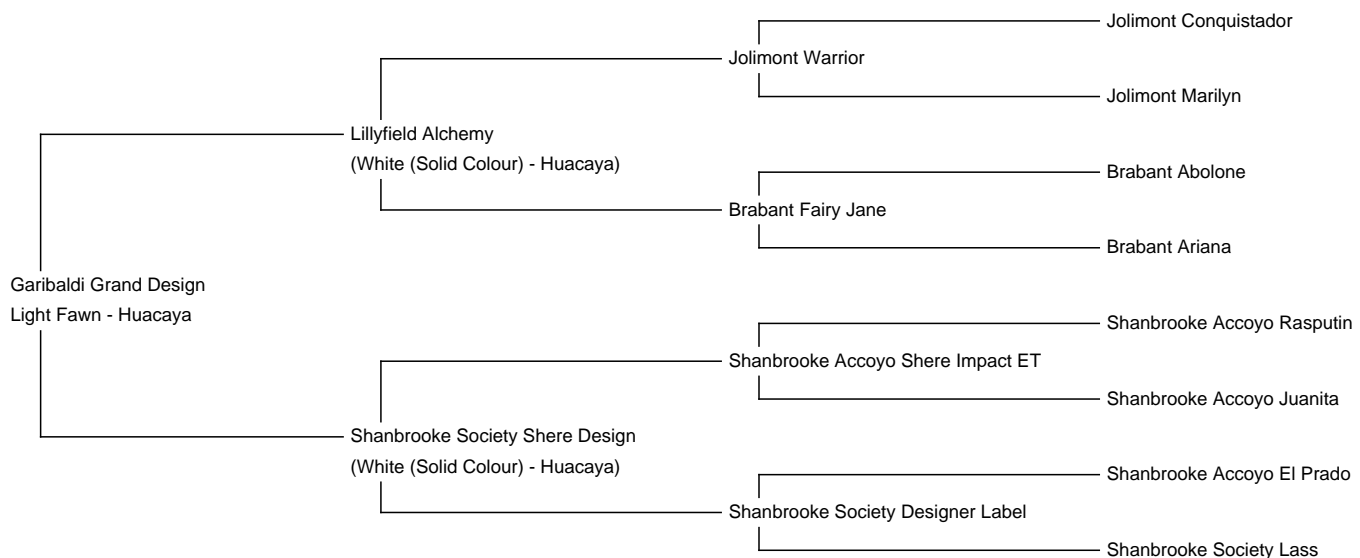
Jolimont Conquistador

Jolimont Warrior

Jolimont Marilyn

Lillyfield Alchemy
(White (Solid Colour) - Huacaya)

Brabant Abolone

Brabant Fairy Jane

Brabant Ariana

Garibaldi Grand Design
Light Fawn - Huacaya

Shanbrooke Accoyo Rasputin

Shanbrooke Accoyo Shere Impact ET

Shanbrooke Accoyo Juanita

Shanbrooke Society Shere Design
(White (Solid Colour) - Huacaya)

Shanbrooke Accoyo El Prado

Shanbrooke Society Designer Label

Shanbrooke Society Lass